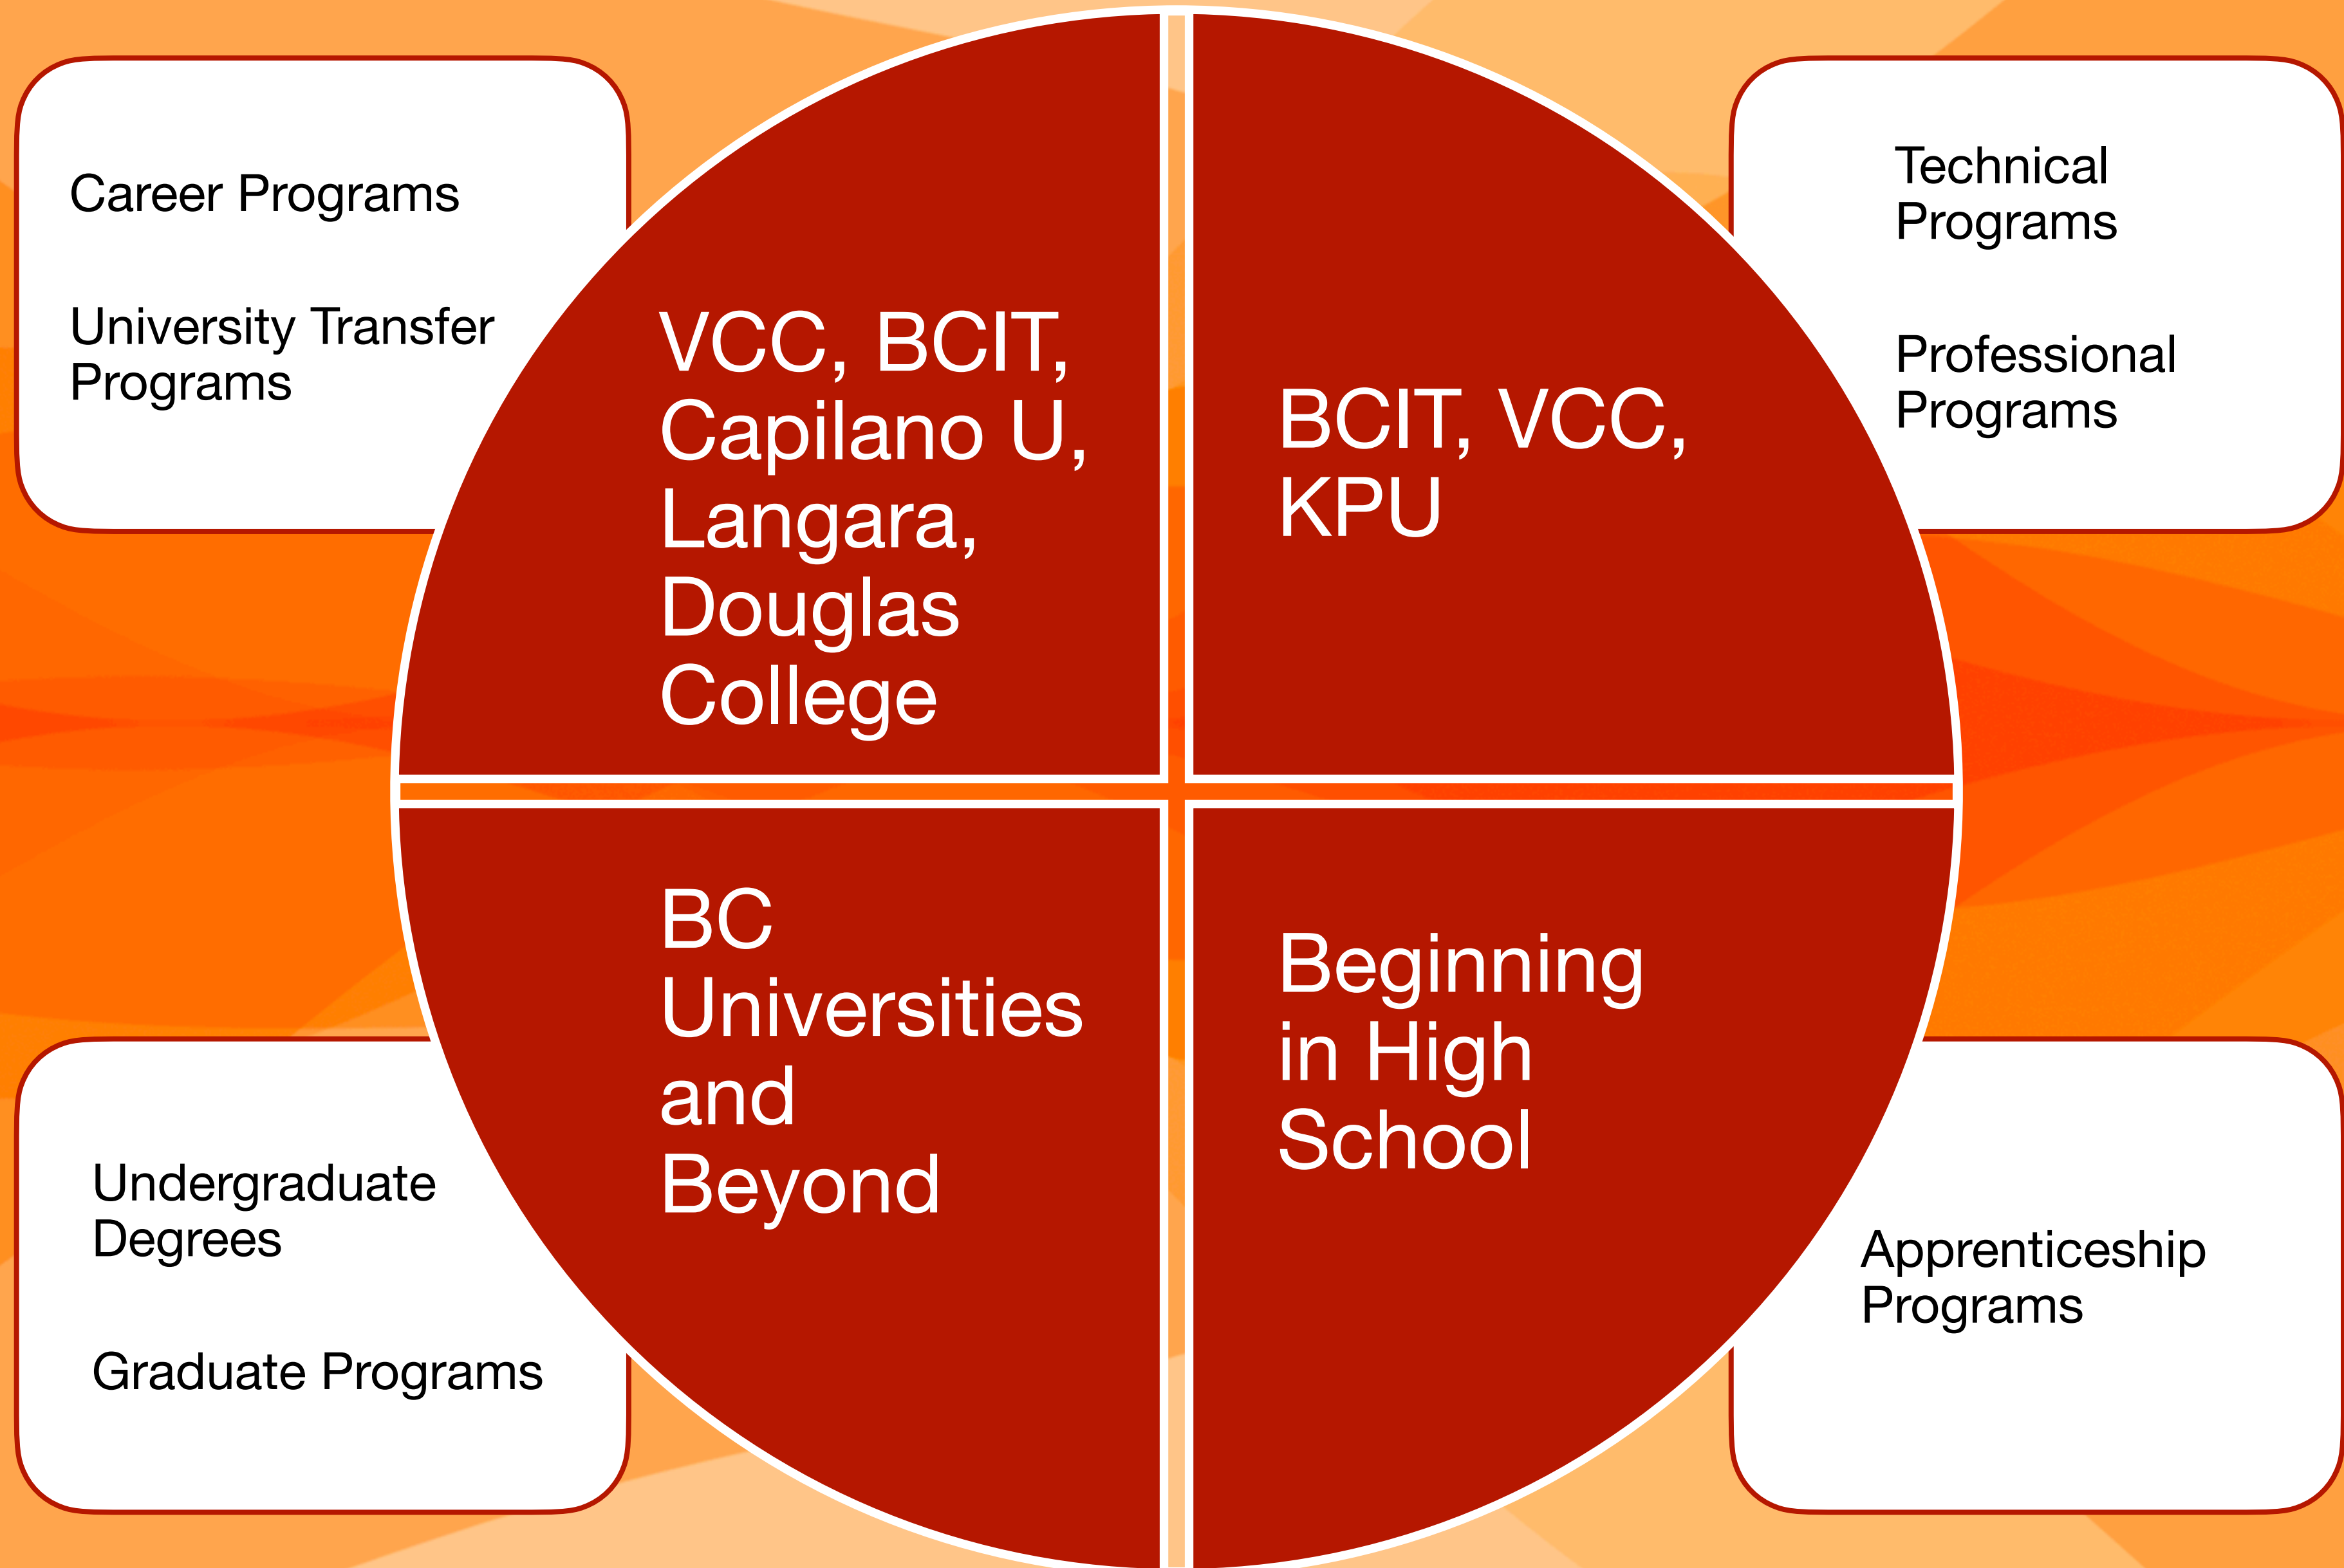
Career Programs

University Transfer Programs

VCC, BCIT, Capilano U, Langara, Douglas College

BCIT, VCC, KPU

Technical Programs

Professional Programs

Undergraduate Degrees

Graduate Programs

BC Universities and Beyond

Beginning in High School

Apprenticeship Programs